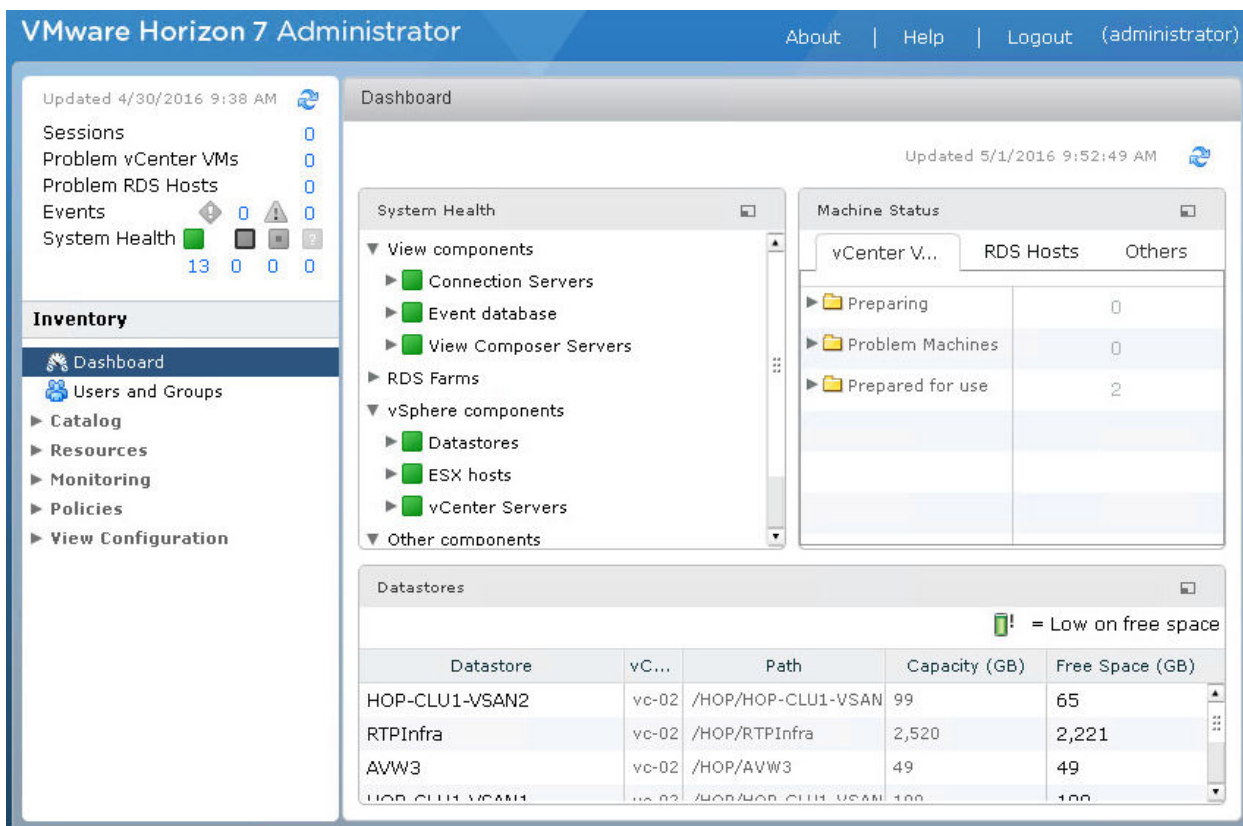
VMware Horizon 7 Administrator

About | Help | Logout (administrator)

Updated 4/30/2016 9:38 AM

Sessions 0
Problem vCenter VMs 0
Problem RDS Hosts 0
Events 0 0
System Health
13 0 0 0

Inventory

Dashboard
Users and Groups
▶ Catalog
▶ Resources
▶ Monitoring
▶ Policies
▶ View Configuration

Dashboard

Updated 5/1/2016 9:52:49 AM

System Health

▼ View components
▶ Connection Servers
▶ Event database
▶ View Composer Servers
▶ RDS Farms
▼ vSphere components
▶ Datastores
▶ ESX hosts
▶ vCenter Servers
▼ Other components

Machine Status

vCenter V... | RDS Hosts | Others

| | |
|---|---|
| ▶ Preparing | 0 |
| ▶ Problem Machines | 0 |
| ▶ Prepared for use | 2 |

Datastores

= Low on free space

| Datastore | vC... | Path | Capacity (GB) | Free Space (GB) |
|---|---|---|---|---|
| HOP-CLU1-VSAN2 | vc-02 | /HOP/HOP-CLU1-VSAN | 99 | 65 |
| RTPInfra | vc-02 | /HOP/RTPInfra | 2,520 | 2,221 |
| AVW3 | vc-02 | /HOP/AVW3 | 49 | 49 |
| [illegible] | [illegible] | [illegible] | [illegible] | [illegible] |